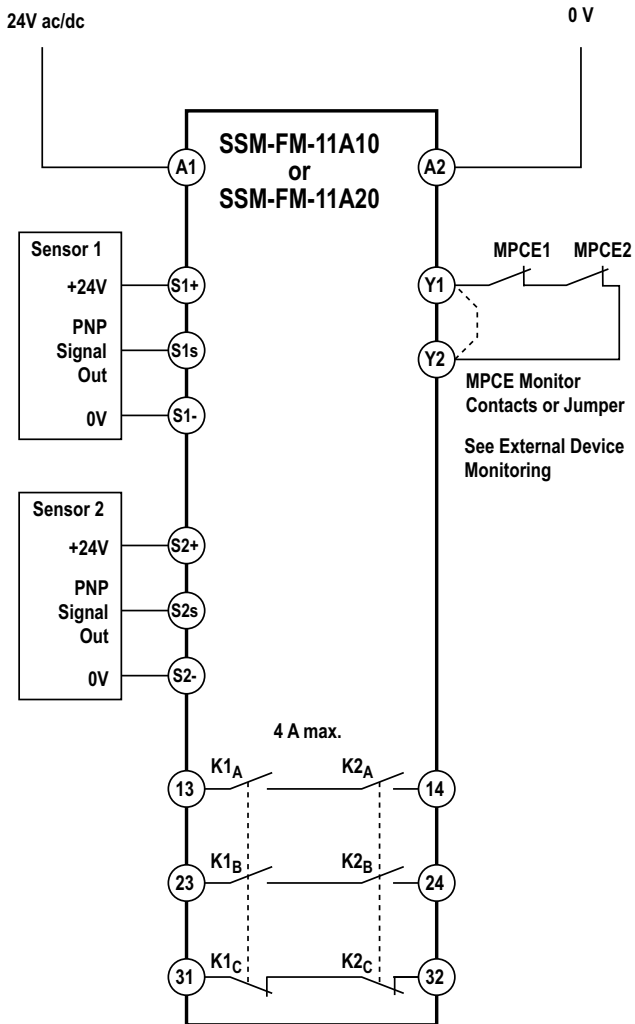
24V ac/dc

0 V

SSM-FM-11A10
or
SSM-FM-11A20

A1

A2

Sensor 1

+24V

PNP
Signal
Out

0V

S1+

S1s

S1-

Y1

Y2

MPCE1

MPCE2

MPCE Monitor Contacts or Jumper

See External Device Monitoring

Sensor 2

+24V

PNP
Signal
Out

0V

S2+

S2s

S2-

4 A max.

$K1_A$

$K2_A$

13

14

$K1_B$

$K2_B$

23

24

$K1_C$

$K2_C$

31

32